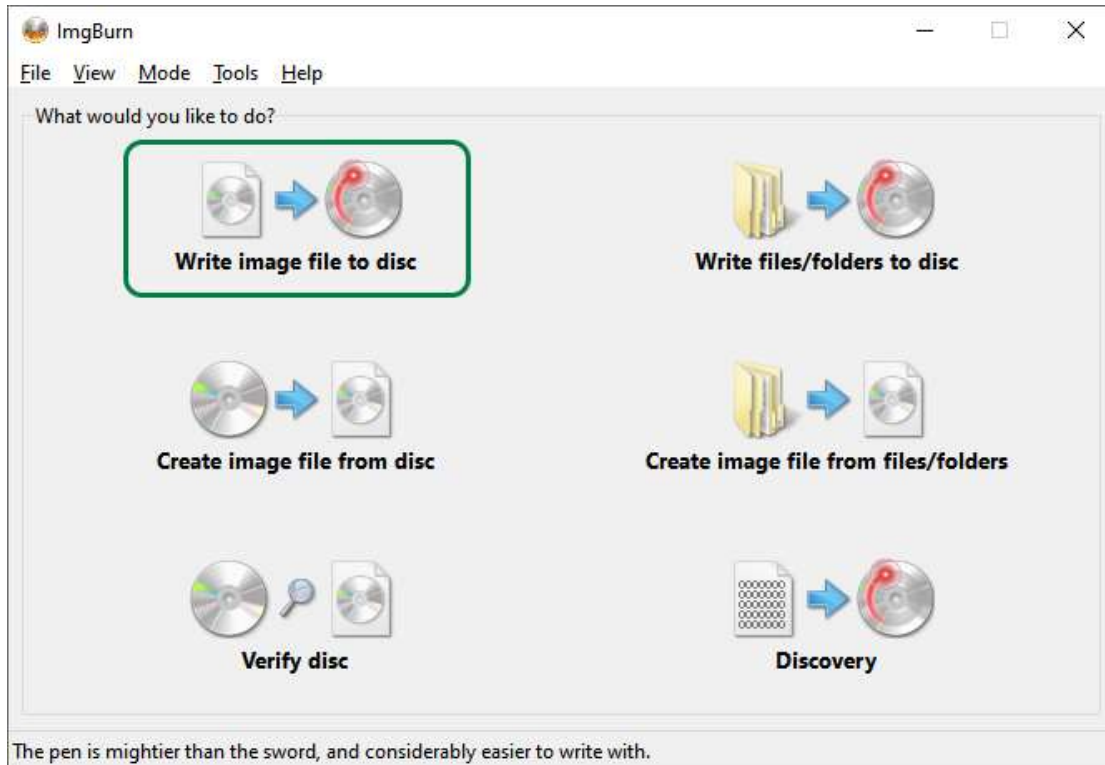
ImgBurn

File View Mode Tools Help

What would you like to do?

Write image file to disc

Write files/folders to disc

Create image file from disc

Create image file from files/folders

Verify disc

Discovery

The pen is mightier than the sword, and considerably easier to write with.